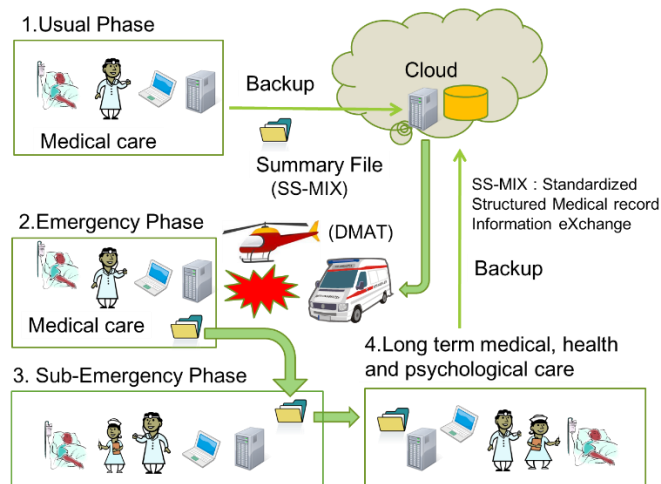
1.Usual Phase

Medical care

Backup

Cloud

Summary File (SS-MIX)

SS-MIX : Standardized Structured Medical record Information eXchange

2.Emergency Phase

(DMAT)

Medical care

Backup

4.Long term medical, health and psychological care

3. Sub-Emergency Phase